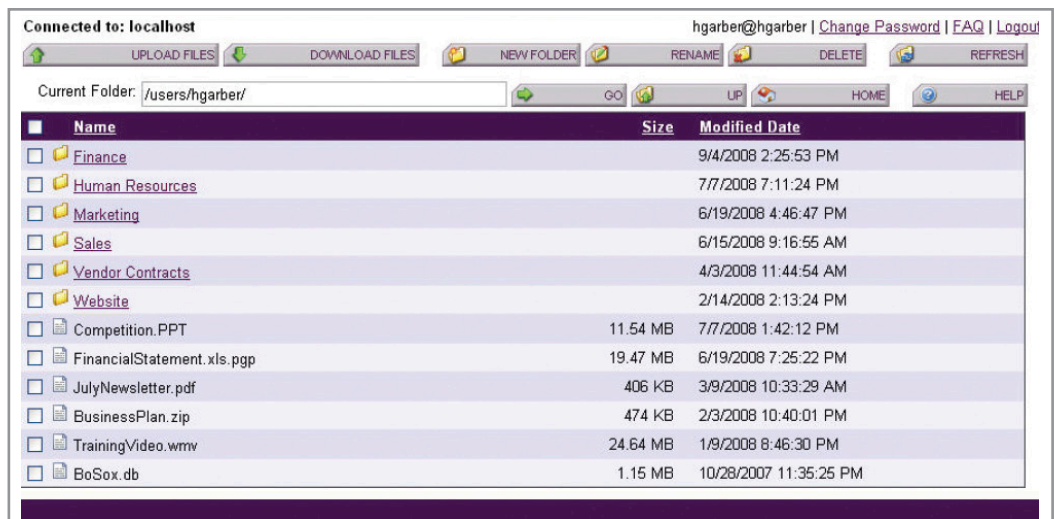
Connected to: localhost

hgarber@hgarber | Change Password | FAQ | Logout

UPLOAD FILES DOWNLOAD FILES NEW FOLDER RENAME DELETE REFRESH

Current Folder: /users/hgarber/ GO UP HOME HELP

| Name | Size | Modified Date |
|---|---|---|
| Finance | | 9/4/2008 2:25:53 PM |
| Human Resources | | 7/7/2008 7:11:24 PM |
| Marketing | | 6/19/2008 4:46:47 PM |
| Sales | | 6/15/2008 9:16:55 AM |
| Vendor Contracts | | 4/3/2008 11:44:54 AM |
| Website | | 2/14/2008 2:13:24 PM |
| Competition.PPT | 11.54 MB | 7/7/2008 1:42:12 PM |
| FinancialStatement.xls.pgp | 19.47 MB | 6/19/2008 7:25:22 PM |
| JulyNewsletter.pdf | 406 KB | 3/9/2008 10:33:29 AM |
| BusinessPlan.zip | 474 KB | 2/3/2008 10:40:01 PM |
| TrainingVideo.wmv | 24.64 MB | 1/9/2008 8:46:30 PM |
| BoSox.db | 1.15 MB | 10/28/2007 11:35:25 PM |